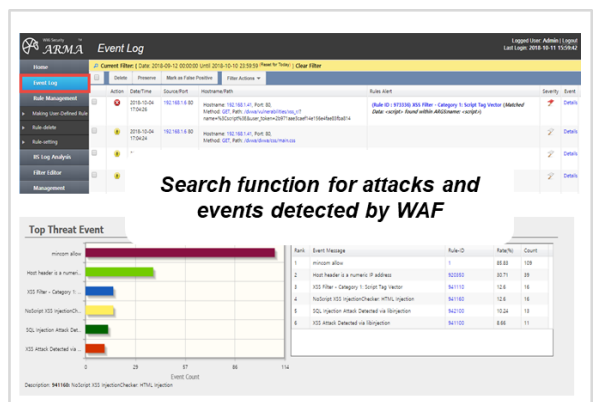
WAS Security ARMA

Event Log

Logged User: Admin | Logout
Last Login: 2018-10-11 15:59:42

Home

Event Log

Rule Management

Making User-Defined Rule

Rule delete

Rule setting

IIS Log Analysis

Filter Editor

Management

Current Filter: ( Date: 2018-09-12 00:00:00 Until 2018-10-10 23:59:59 Reset for Today ) | Clear Filter

Delete | Preserve | Mark as False Positive | Filter Actions

| | Action | Date/Time | Source/Port | Hostname/Path | Rules Alert | Severity | Event |
|---|---|---|---|---|---|---|---|
| | | 2018-10-04 17:04:26 | 192.168.1.80 | Hostname: 192.168.1.41, Port: 80, Method: GET, Path: /dvwa/vulnerabilities/xss_r/? name=%3Cscript%3Euser_token=2b9f7aae3caef1ee156e4fed0fbe614 | (Rule ID : 973336) XSS Filter - Category 1: Script Tag Vector (Matched Data: <script> found within ARGS:name: <script>) | | Details |
| | | 2018-10-04 17:04:24 | 192.168.1.80 | Hostname: 192.168.1.41, Port: 80, Method: GET, Path: /dvwa/dvwa/css/main.css | | | Details |
| | | | | | | | Details |
| | | | | | | | Details |

Search function for attacks and events detected by WAF

Top Threat Event

minoom allow

Host header is a numeri...

XSS Filter - Category 1:...

NoScript XSS InjectionCh...

SQL Injection Attack Det...

XSS Attack Detected via...

0 | 29 | 57 | 86 | 114

Event Count

Description: 941160: NoScript XSS InjectionChecker: HTML Injection

| Rank | Event Message | Rule-ID | Rate(%) | Count |
|---|---|---|---|---|
| 1 | minoom allow | 1 | 55.83 | 109 |
| 2 | Host header is a numeric IP address | 920350 | 20.71 | 39 |
| 3 | XSS Filter - Category 1: Script Tag Vector | 941110 | 12.6 | 16 |
| 4 | NoScript XSS InjectionChecker: HTML Injection | 941160 | 12.6 | 16 |
| 5 | SQL Injection Attack Detected via libinjection | 942100 | 10.24 | 13 |
| 6 | XSS Attack Detected via libinjection | 941100 | 8.66 | 11 |